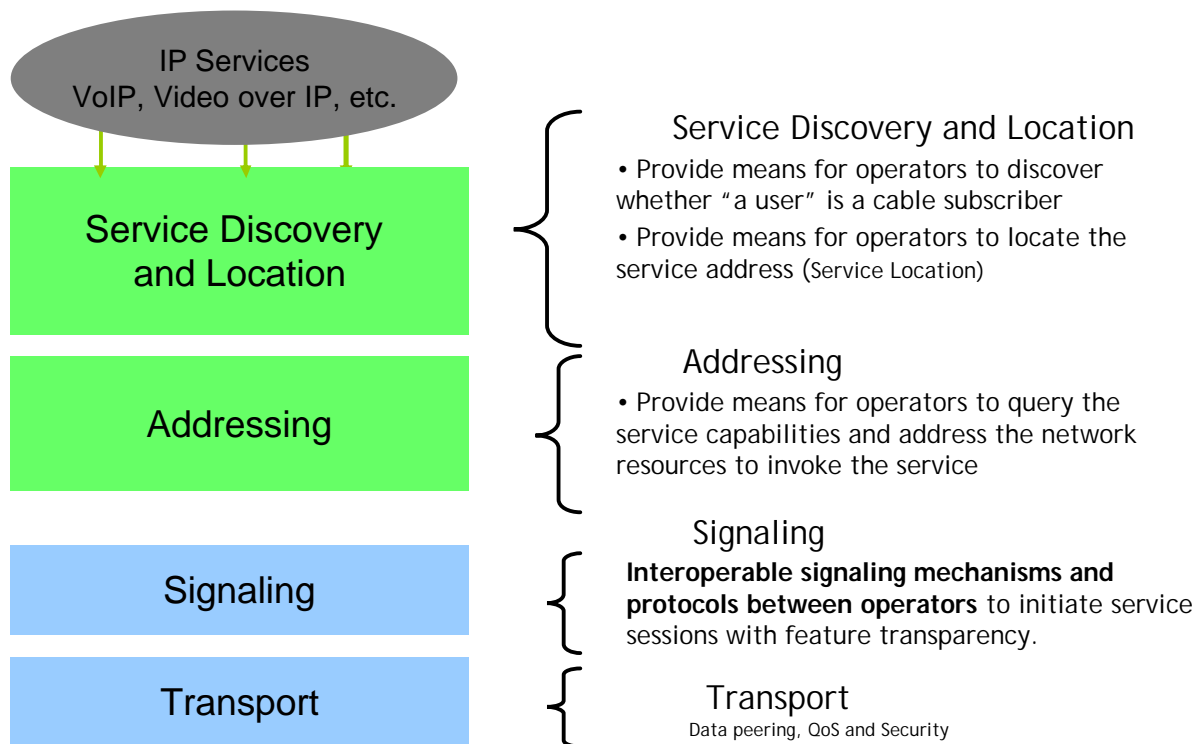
IP Services
VoIP, Video over IP, etc.

Service Discovery and Location

Addressing

Signaling

Transport

Service Discovery and Location

• Provide means for operators to discover whether “a user” is a cable subscriber

• Provide means for operators to locate the service address (Service Location)

Addressing

• Provide means for operators to query the service capabilities and address the network resources to invoke the service

Signaling

**Interoperable signaling mechanisms and protocols between operators** to initiate service sessions with feature transparency.

Transport

Data peering, QoS and Security